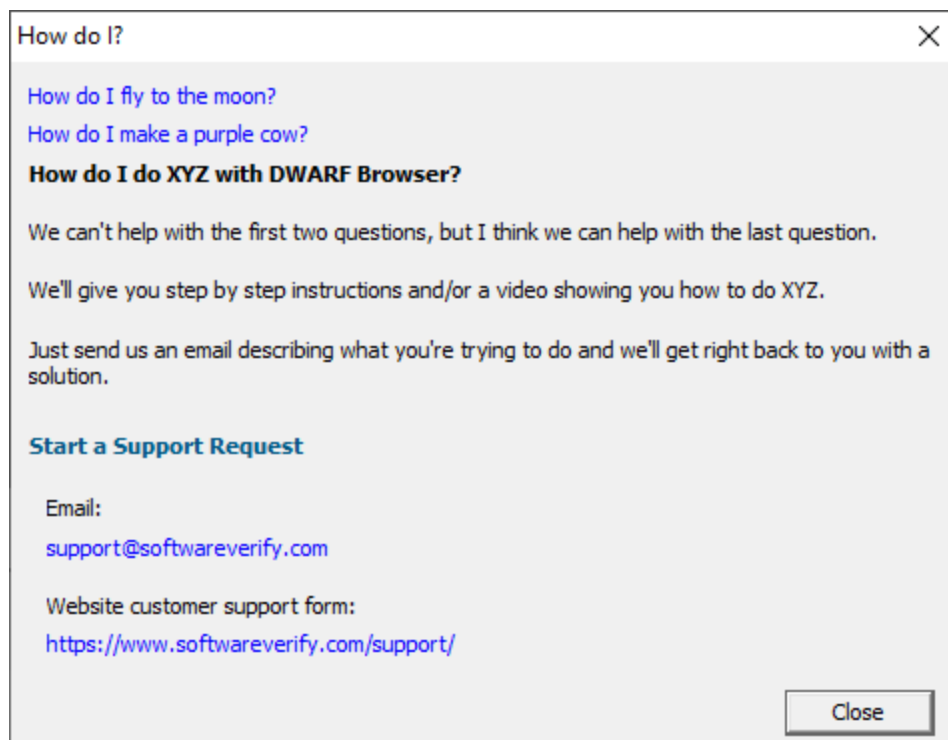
How do I?

How do I fly to the moon?

How do I make a purple cow?

**How do I do XYZ with DWARF Browser?**

We can't help with the first two questions, but I think we can help with the last question.

We'll give you step by step instructions and/or a video showing you how to do XYZ.

Just send us an email describing what you're trying to do and we'll get right back to you with a solution.

**Start a Support Request**

Email:

support@softwareverify.com

Website customer support form:

https://www.softwareverify.com/support/

Close